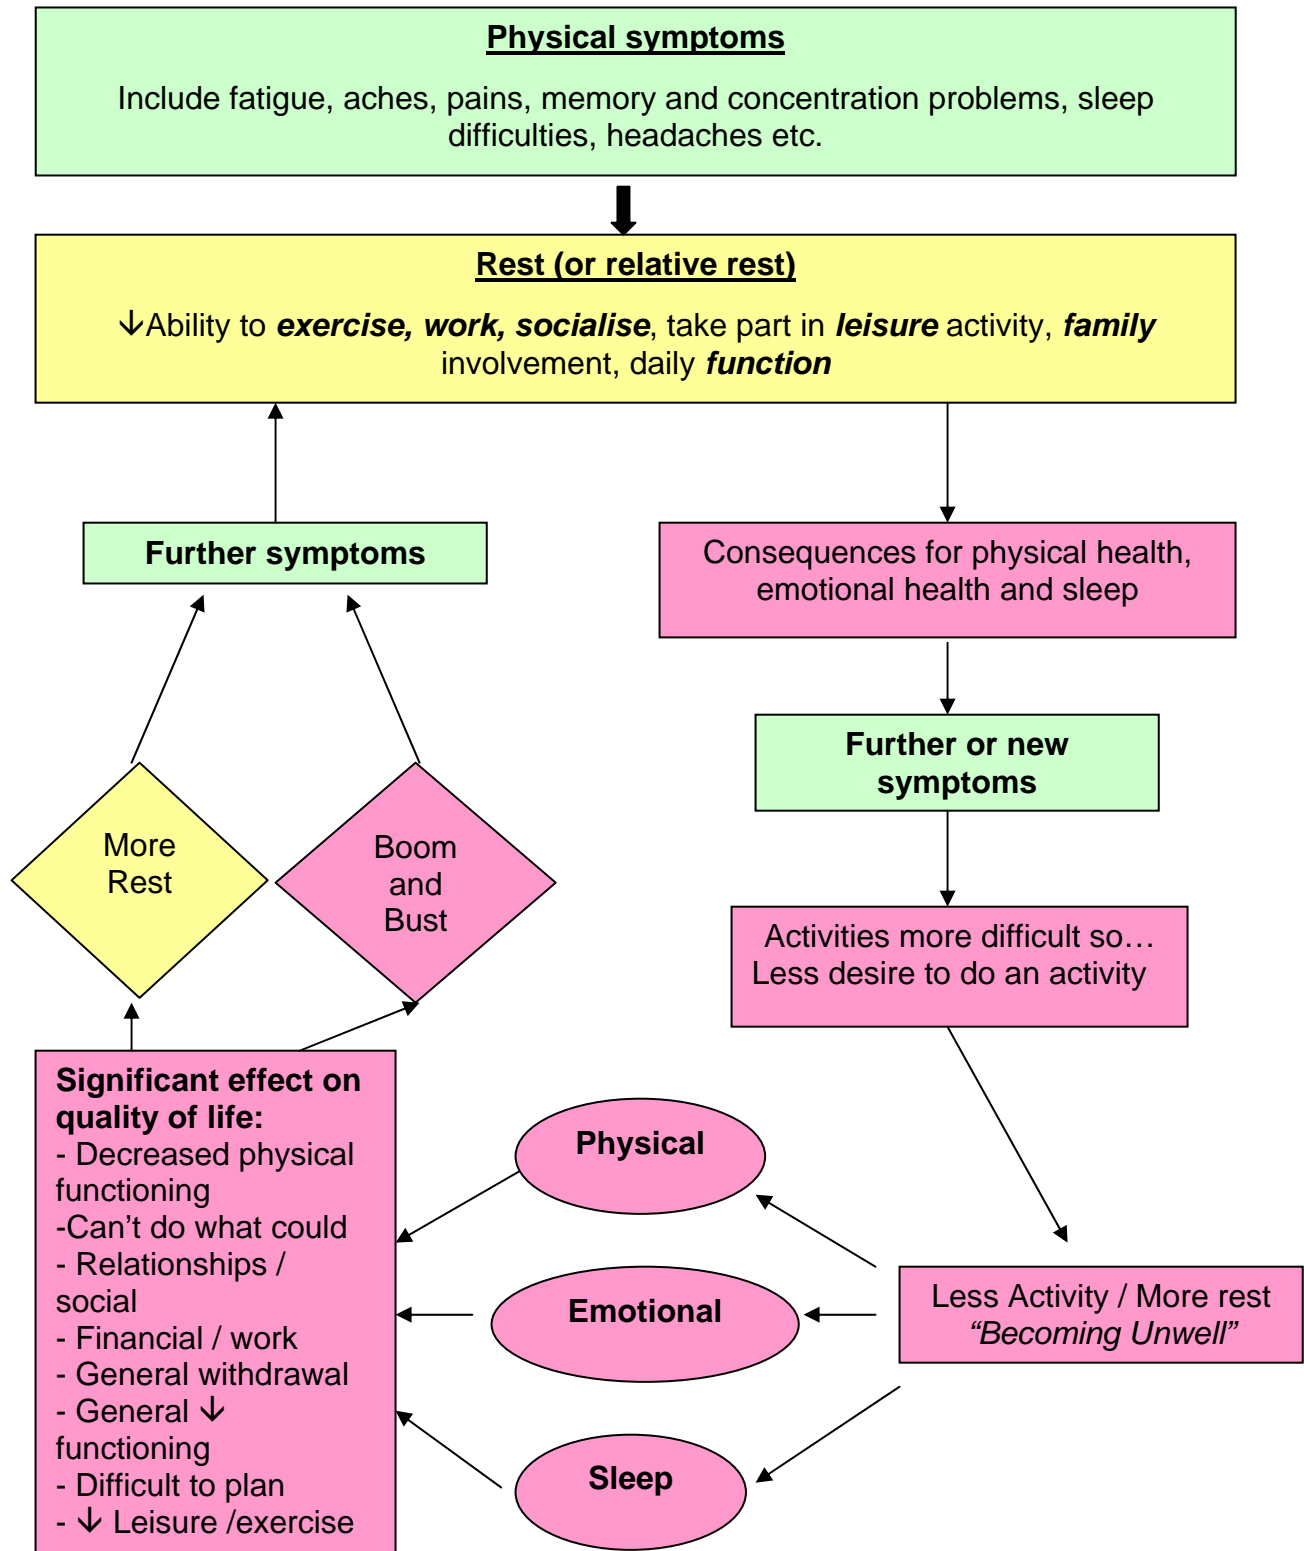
Physical symptoms

Include fatigue, aches, pains, memory and concentration problems, sleep difficulties, headaches etc.

Rest (or relative rest)

↓Ability to exercise, work, socialise, take part in leisure activity, family involvement, daily function

Further symptoms

Consequences for physical health, emotional health and sleep

Further or new symptoms

More Rest

Boom and Bust

Activities more difficult so… Less desire to do an activity

Significant effect on quality of life:
- Decreased physical functioning
-Can't do what could
- Relationships / social
- Financial / work
- General withdrawal
- General ↓ functioning
- Difficult to plan
- ↓ Leisure /exercise

Physical

Emotional

Sleep

Less Activity / More rest
"Becoming Unwell"